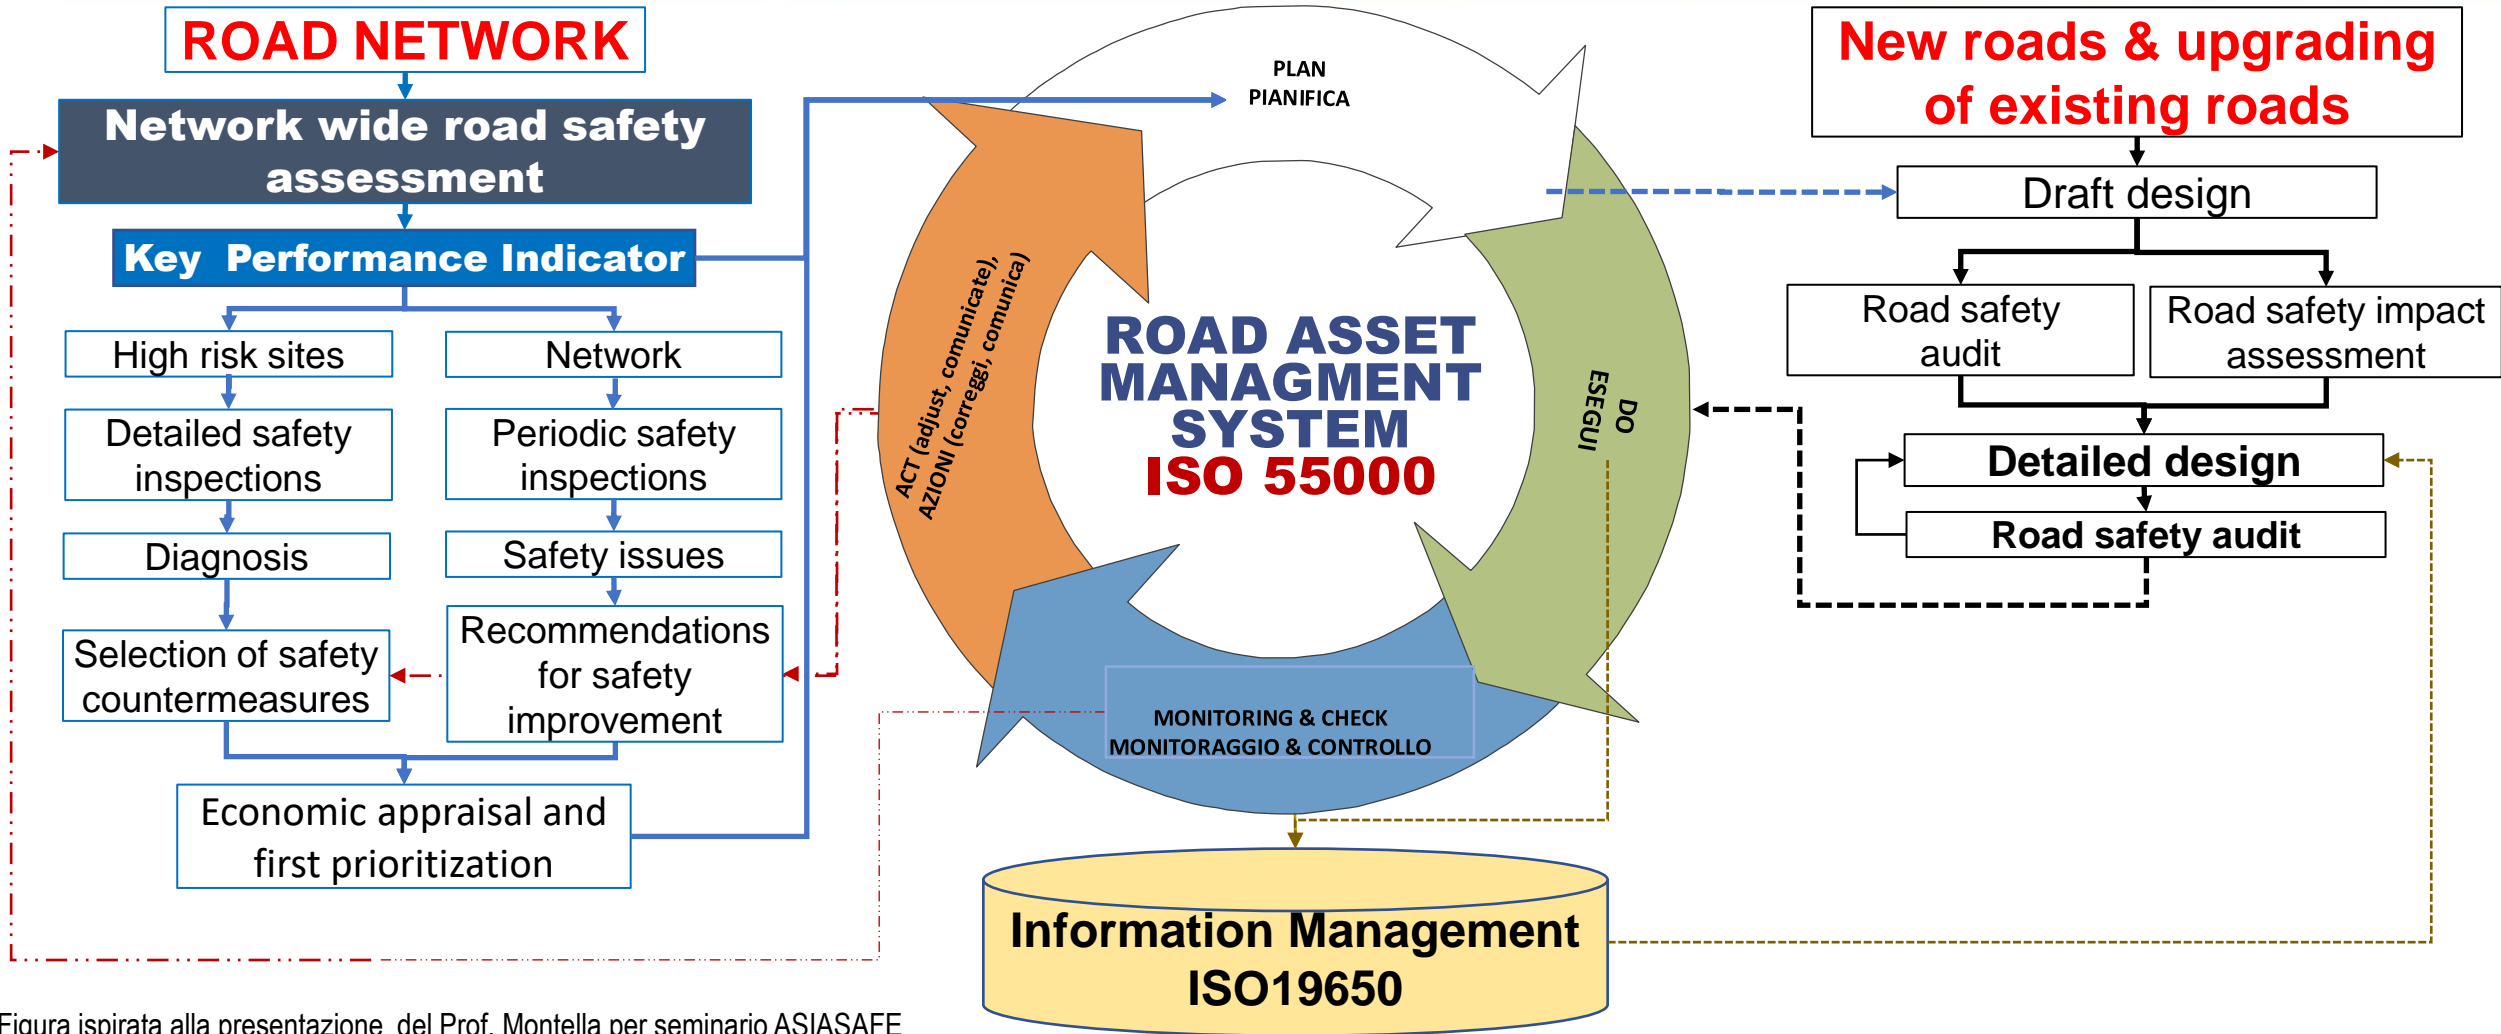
ROAD NETWORK

Network wide road safety assessment

Key Performance Indicator

High risk sites

Detailed safety inspections

Diagnosis

Selection of safety countermeasures

Network

Periodic safety inspections

Safety issues

Recommendations for safety improvement

Economic appraisal and first prioritization

PLAN
PIANIFICA

ACT (adjust, comunicate), AZIONI (correggi, comunica)

DO
ESEGUI

MONITORING & CHECK
MONITORAGGIO & CONTROLLO

ROAD ASSET MANAGMENT SYSTEM
ISO 55000

Information Management
ISO19650

New roads & upgrading of existing roads

Draft design

Road safety audit

Road safety impact assessment

Detailed design

Road safety audit

Figura ispirata alla presentazione del Prof. Montella per seminario ASIASAFE